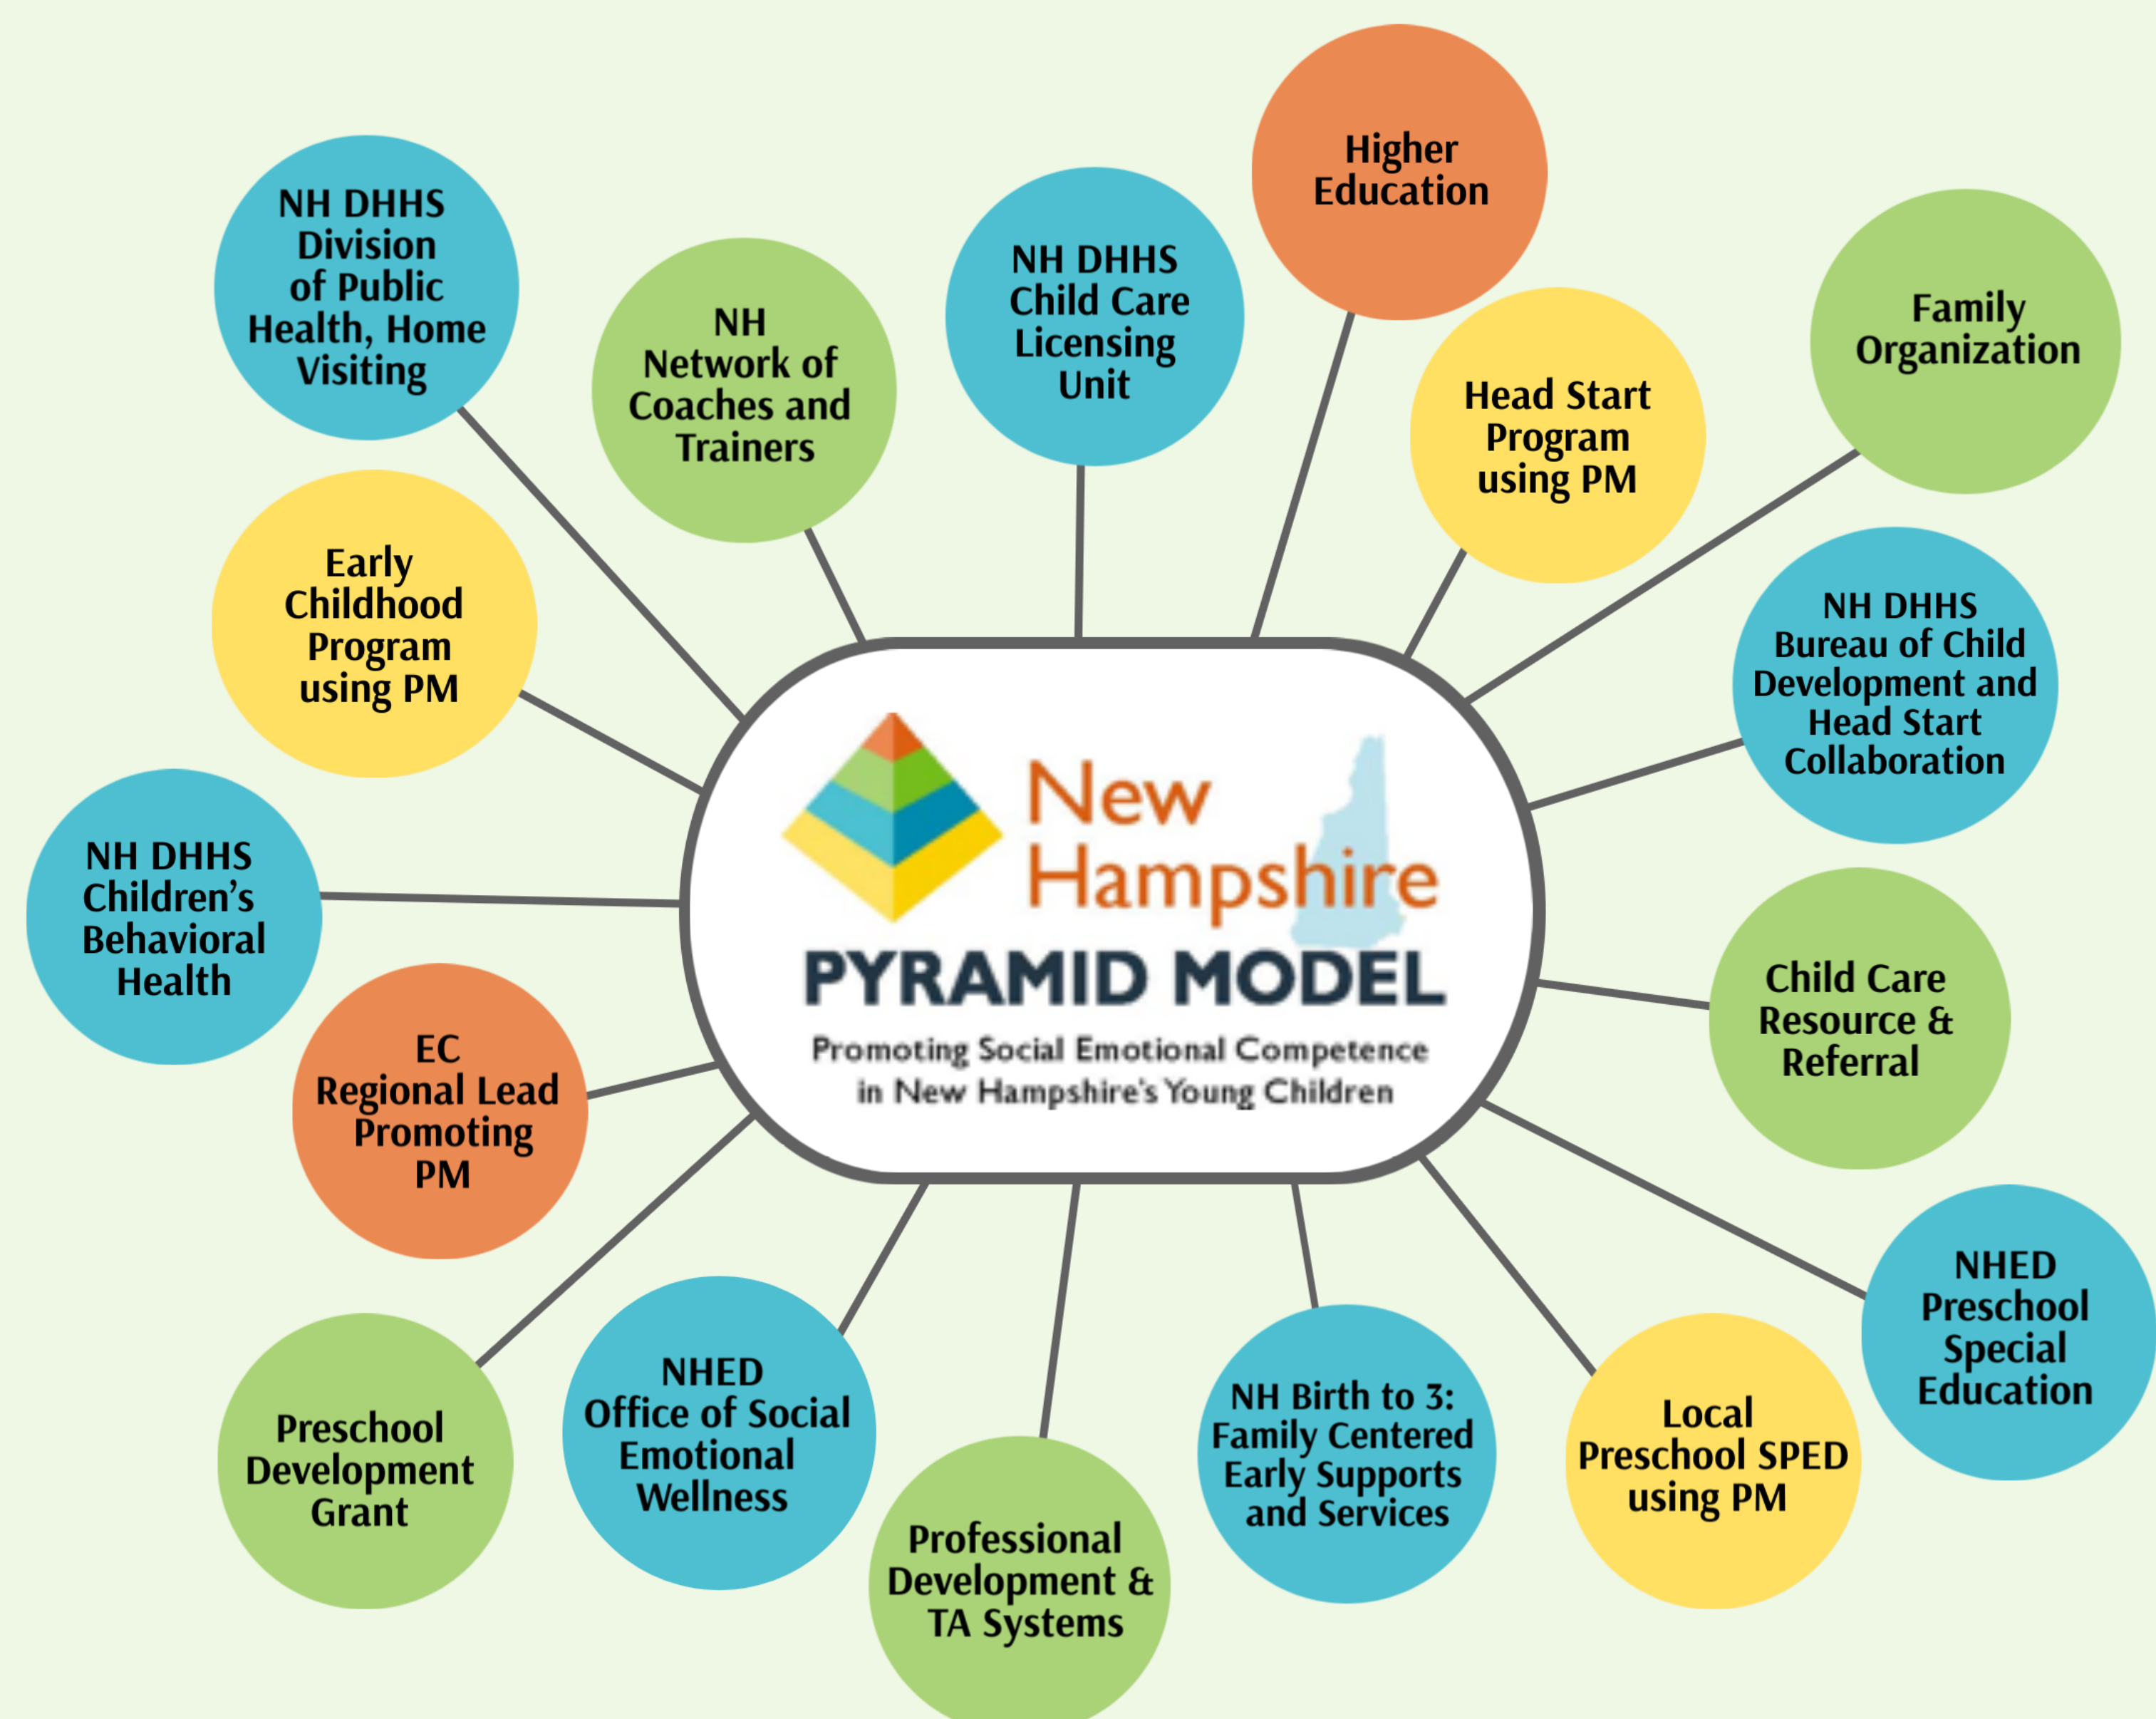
New Hampshire
PYRAMID MODEL
Promoting Social Emotional Competence in New Hampshire's Young Children

NH DHHS Division of Public Health, Home Visiting

NH Network of Coaches and Trainers

NH DHHS Child Care Licensing Unit

Higher Education

Head Start Program using PM

Family Organization

NH DHHS Bureau of Child Development and Head Start Collaboration

Early Childhood Program using PM

NH DHHS Children's Behavioral Health

Child Care Resource & Referral

EC Regional Lead Promoting PM

NHED Preschool Special Education

Preschool Development Grant

NHED Office of Social Emotional Wellness

Professional Development & TA Systems

NH Birth to 3: Family Centered Early Supports and Services

Local Preschool SPED using PM